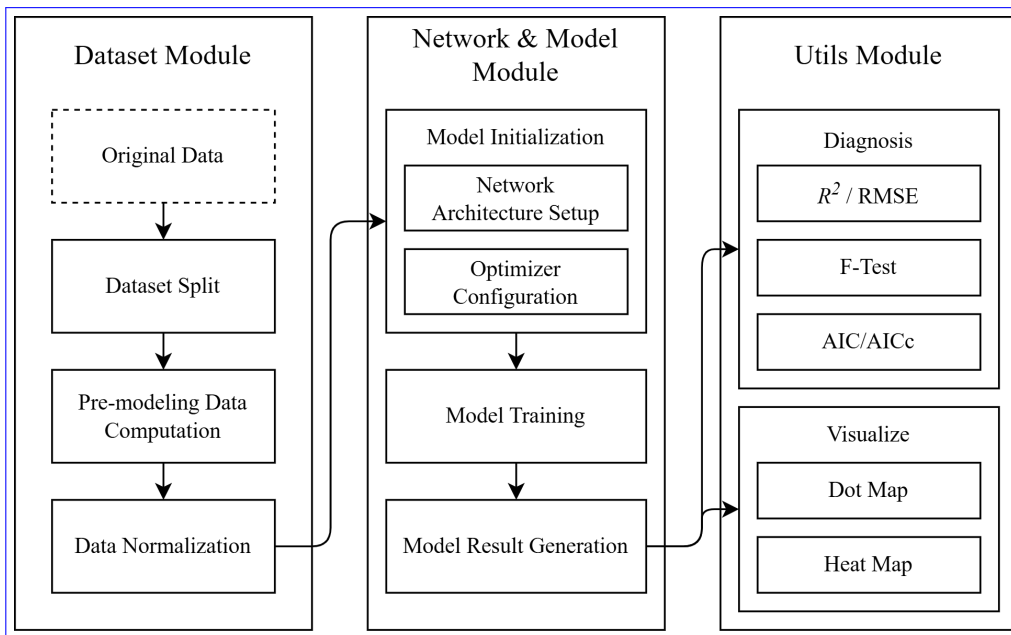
Dataset Module

Original Data

Dataset Split

Pre-modeling Data Computation

Data Normalization

Network & Model Module

Model Initialization

Network Architecture Setup

Optimizer Configuration

Model Training

Model Result Generation

Utils Module

Diagnosis

$R^2$ / RMSE

F-Test

AIC/AICc

Visualize

Dot Map

Heat Map